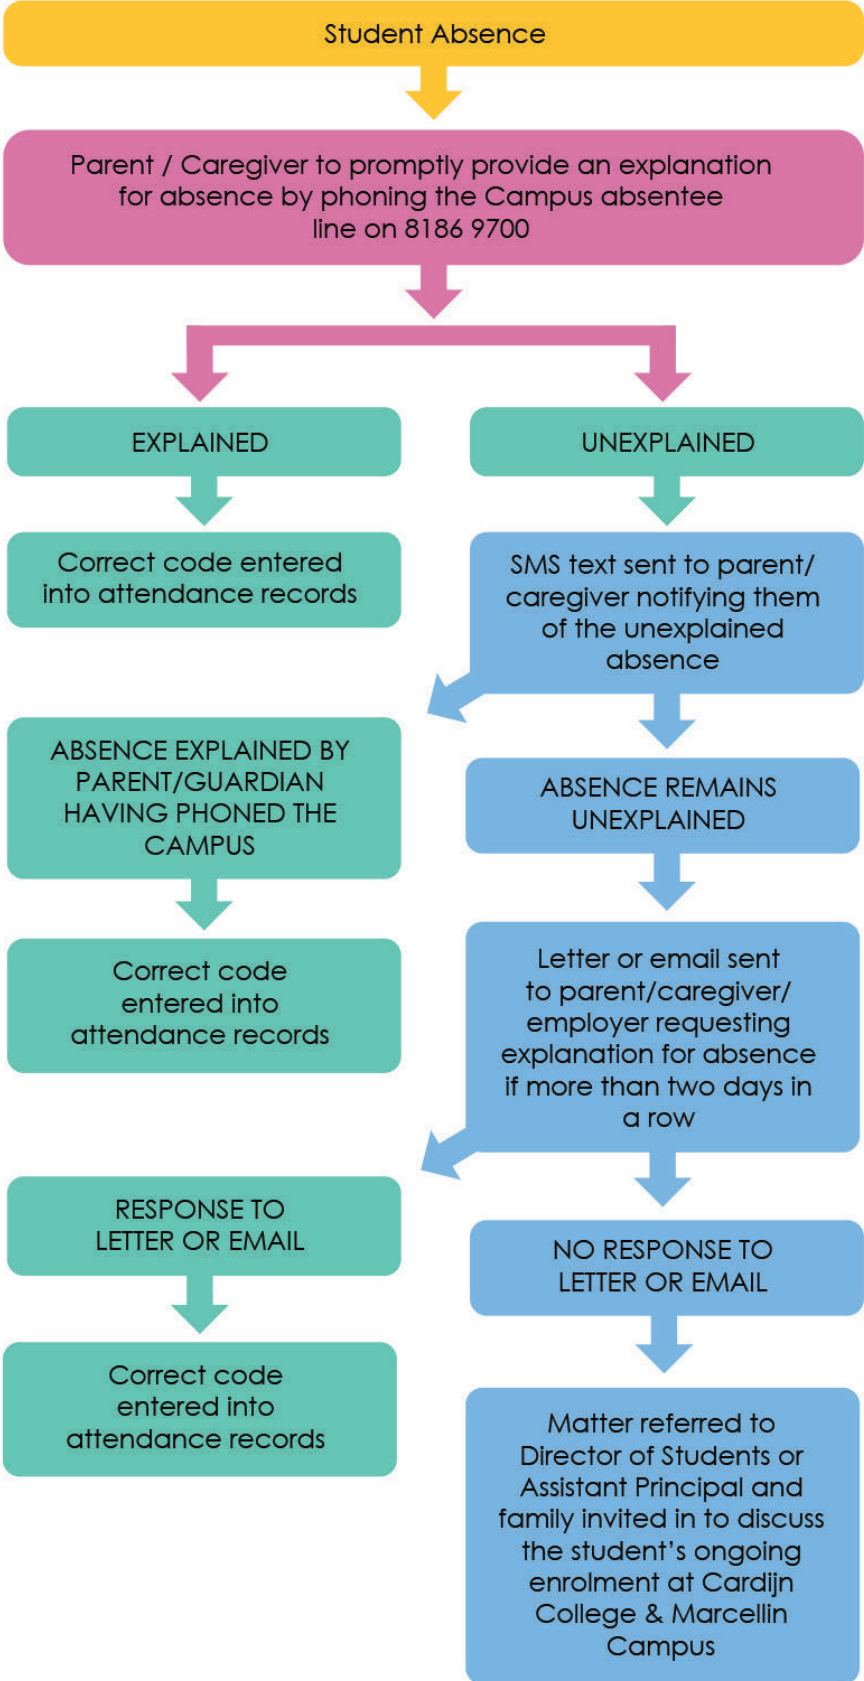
Student Absence

Parent / Caregiver to promptly provide an explanation for absence by phoning the Campus absentee line on 8186 9700

EXPLAINED

Correct code entered into attendance records

ABSENCE EXPLAINED BY PARENT/GUARDIAN HAVING PHONED THE CAMPUS

Correct code entered into attendance records

RESPONSE TO LETTER OR EMAIL

Correct code entered into attendance records

UNEXPLAINED

SMS text sent to parent/ caregiver notifying them of the unexplained absence

ABSENCE REMAINS UNEXPLAINED

Letter or email sent to parent/caregiver/ employer requesting explanation for absence if more than two days in a row

NO RESPONSE TO LETTER OR EMAIL

Matter referred to Director of Students or Assistant Principal and family invited in to discuss the student's ongoing enrolment at Cardijn College & Marcellin Campus